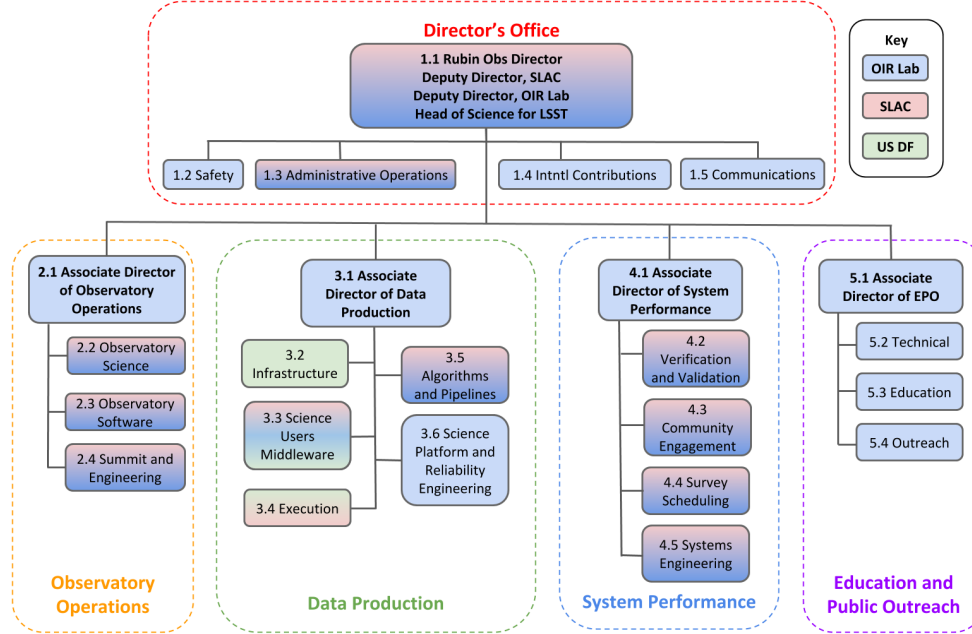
Director's Office

1.1 Rubin Obs Director
Deputy Director, SLAC
Deputy Director, OIR Lab
Head of Science for LSST

Key
OIR Lab
SLAC
US DF

1.2 Safety
1.3 Administrative Operations
1.4 Intntl Contributions
1.5 Communications

2.1 Associate Director of Observatory Operations
2.2 Observatory Science
2.3 Observatory Software
2.4 Summit and Engineering

Observatory Operations

3.1 Associate Director of Data Production
3.2 Infrastructure
3.3 Science Users Middleware
3.4 Execution
3.5 Algorithms and Pipelines
3.6 Science Platform and Reliability Engineering

Data Production

4.1 Associate Director of System Performance
4.2 Verification and Validation
4.3 Community Engagement
4.4 Survey Scheduling
4.5 Systems Engineering

System Performance

5.1 Associate Director of EPO
5.2 Technical
5.3 Education
5.4 Outreach

Education and Public Outreach